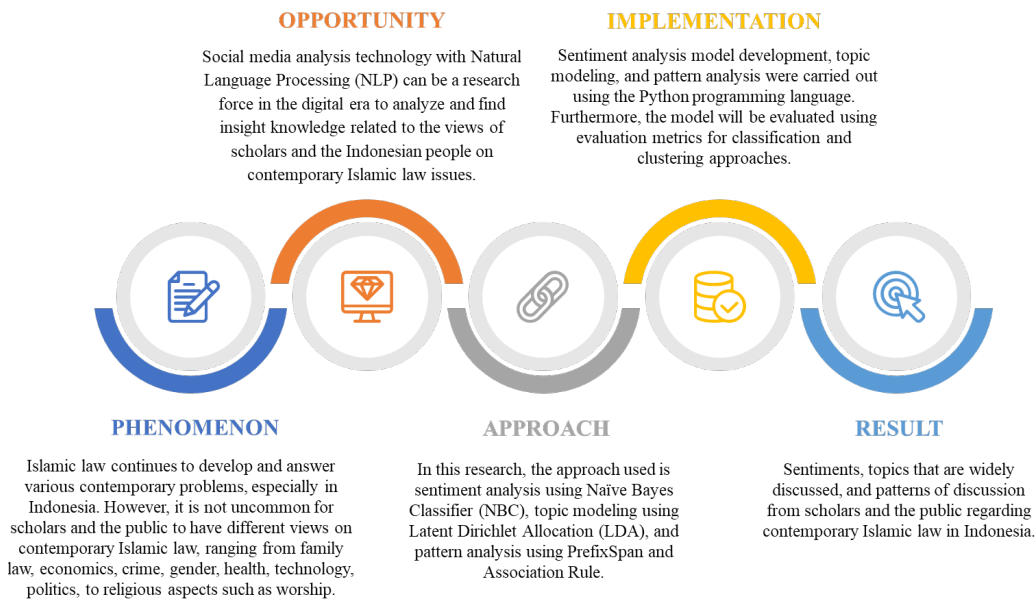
OPPORTUNITY

Social media analysis technology with Natural Language Processing (NLP) can be a research force in the digital era to analyze and find insight knowledge related to the views of scholars and the Indonesian people on contemporary Islamic law issues.

IMPLEMENTATION

Sentiment analysis model development, topic modeling, and pattern analysis were carried out using the Python programming language. Furthermore, the model will be evaluated using evaluation metrics for classification and clustering approaches.

PHENOMENON

Islamic law continues to develop and answer various contemporary problems, especially in Indonesia. However, it is not uncommon for scholars and the public to have different views on contemporary Islamic law, ranging from family law, economics, crime, gender, health, technology, politics, to religious aspects such as worship.

APPROACH

In this research, the approach used is sentiment analysis using Naïve Bayes Classifier (NBC), topic modeling using Latent Dirichlet Allocation (LDA), and pattern analysis using PrefixSpan and Association Rule.

RESULT

Sentiments, topics that are widely discussed, and patterns of discussion from scholars and the public regarding contemporary Islamic law in Indonesia.